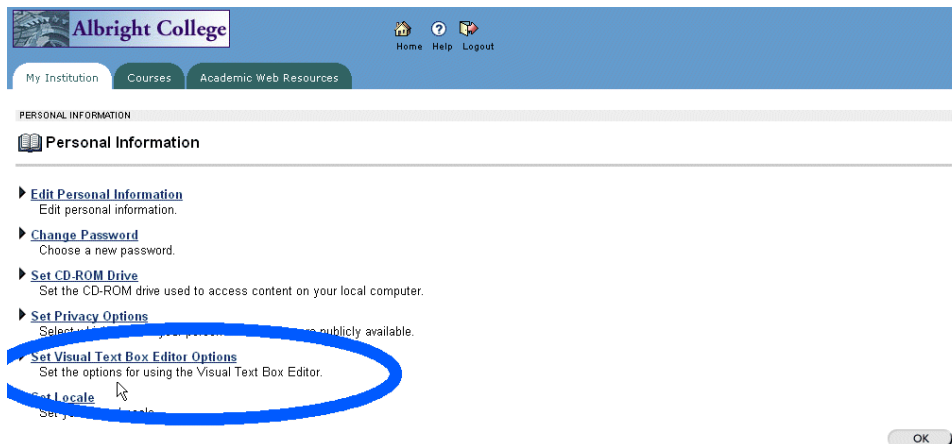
Albright College

Home Help Logout

My Institution | Courses | Academic Web Resources

PERSONAL INFORMATION

Personal Information

Edit Personal Information
Edit personal information.

Change Password
Choose a new password.

Set CD-ROM Drive
Set the CD-ROM drive used to access content on your local computer.

Set Privacy Options
Select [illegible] your person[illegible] publicly available.

Set Visual Text Box Editor Options
Set the options for using the Visual Text Box Editor.

Set Locale
Set y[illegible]

OK